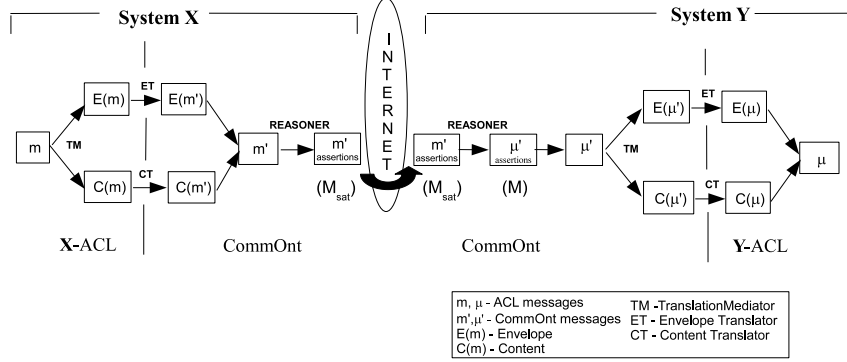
System X

System Y

I
N
T
E
R
N
E
T

m

TM

E(m)

ET

E(m')

C(m)

CT

C(m')

m'

REASONER

m'
assertions

($M_{sat}$)

m'
assertions

REASONER

μ'
assertions

($M_{sat}$)

(M)

μ'

TM

E(μ')

ET

E(μ)

C(μ')

CT

C(μ)

μ

X-ACL

CommOnt

CommOnt

Y-ACL

m, μ - ACL messages
m',μ' - CommOnt messages
E(m) - Envelope
C(m) - Content

TM -TranslationMediator
ET - Envelope Translator
CT - Content Translator